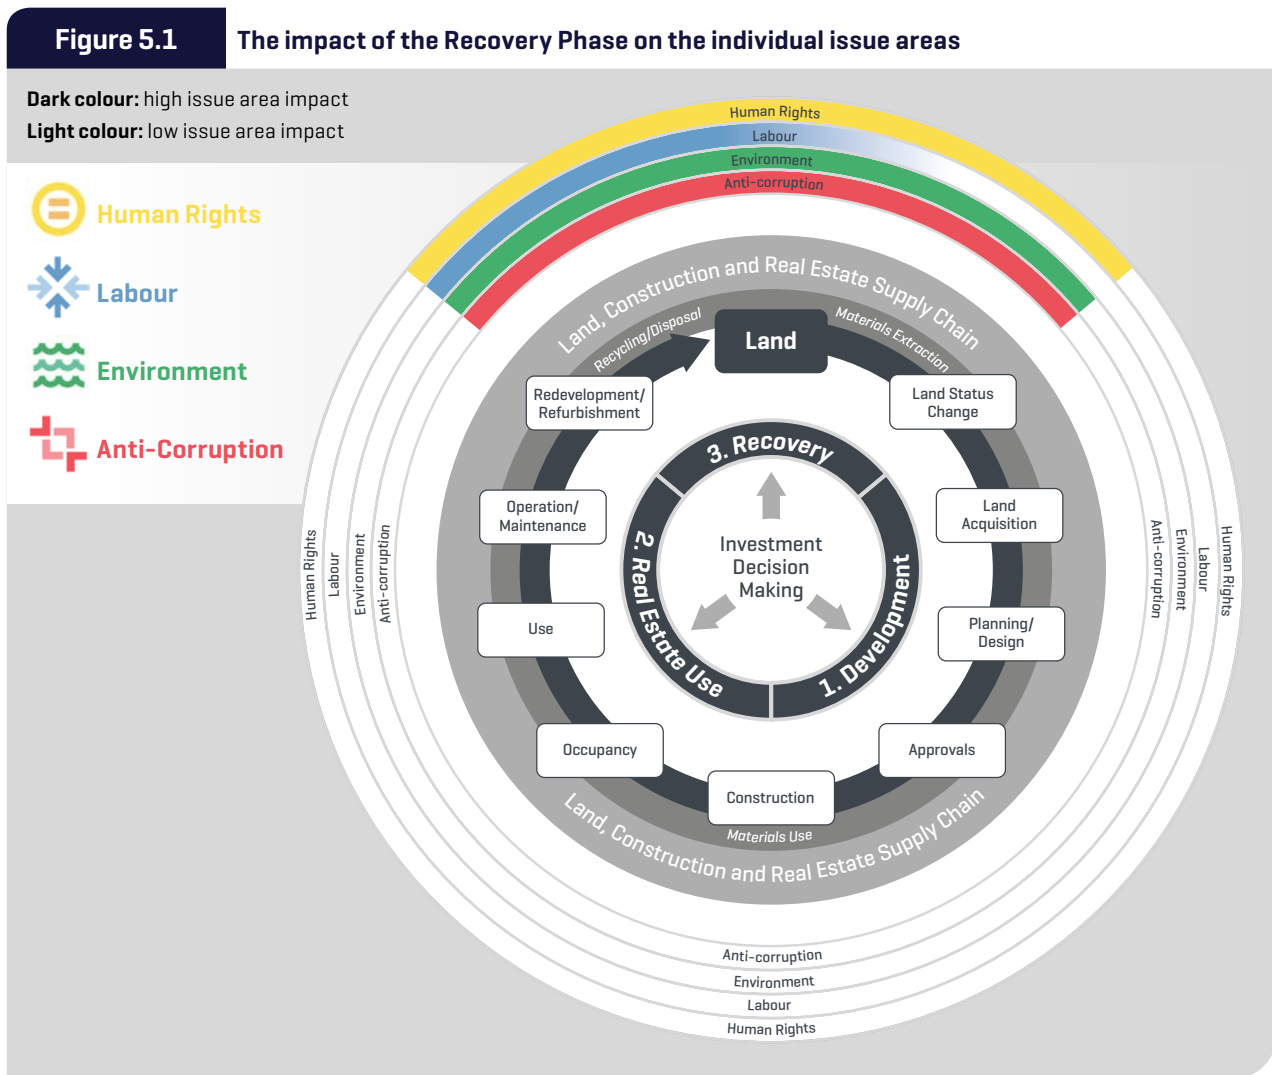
Figure 5.1 The impact of the Recovery Phase on the individual issue areas

Dark colour: high issue area impact
Light colour: low issue area impact

Human Rights
Labour
Environment
Anti-Corruption

Human Rights
Labour
Environment
Anti-corruption

Land, Construction and Real Estate Supply Chain
Recycling/Disposal
Materials Extraction
Land
Land Status Change
Redevelopment/ Refurbishment
3. Recovery
Operation/ Maintenance
Land Acquisition
Investment Decision Making
2. Real Estate Use
1. Development
Use
Planning/ Design
Occupancy
Approvals
Construction
Materials Use
Land, Construction and Real Estate Supply Chain

Human Rights
Labour
Environment
Anti-corruption

Anti-corruption
Environment
Labour
Human Rights

Anti-corruption
Environment
Labour
Human Rights